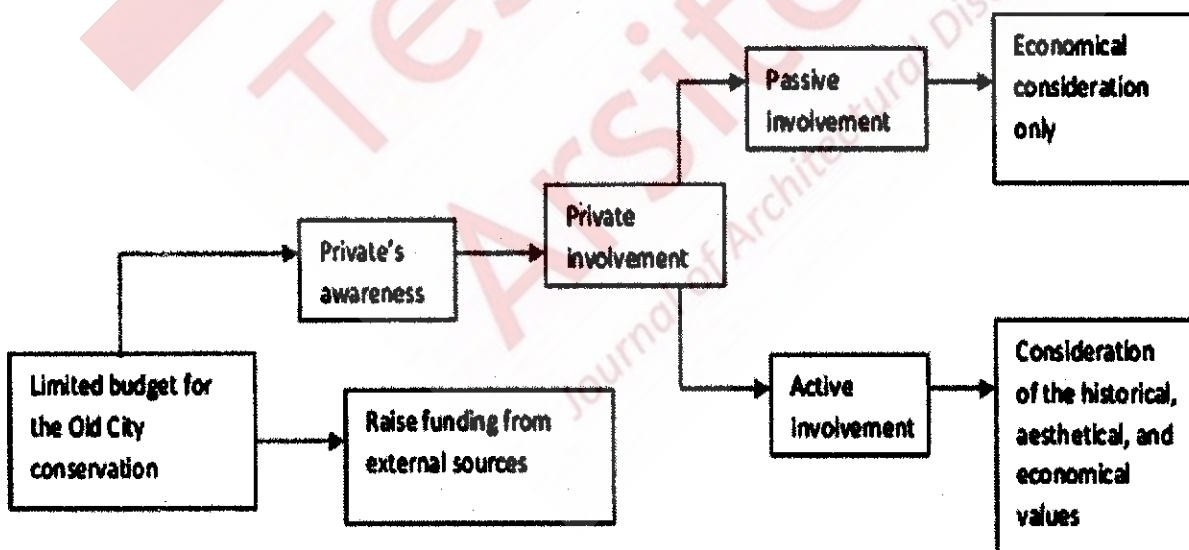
Limited budget for the Old City conservation

Private's awareness

Private involvement

Passive involvement

Economical consideration only

Active involvement

Consideration of the historical, aesthetical, and economical values

Raise funding from external sources

Tesa Arsitektur Journal of Architectural Dis